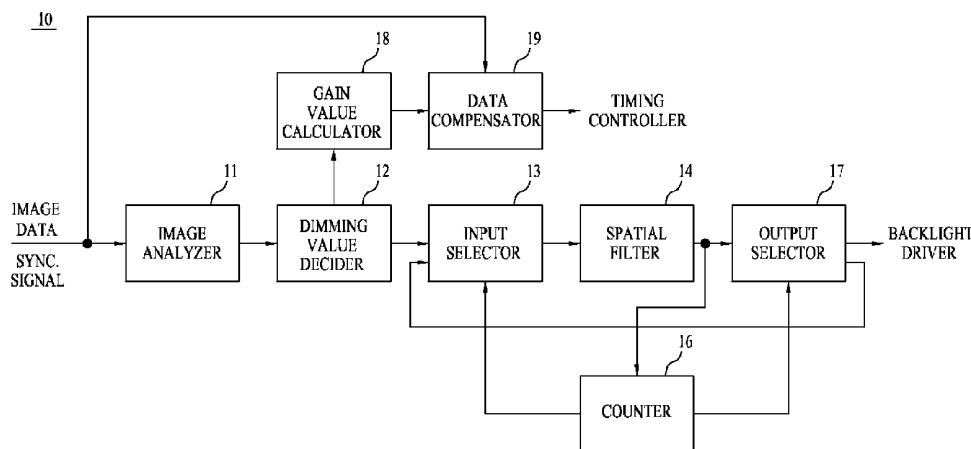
10

18

19

GAIN VALUE CALCULATOR

DATA COMPENSATOR

TIMING CONTROLLER

11

12

13

14

17

IMAGE DATA

SYNC. SIGNAL

IMAGE ANALYZER

DIMMING VALUE DECIDER

INPUT SELECTOR

SPATIAL FILTER

OUTPUT SELECTOR

BACKLIGHT DRIVER

16

COUNTER